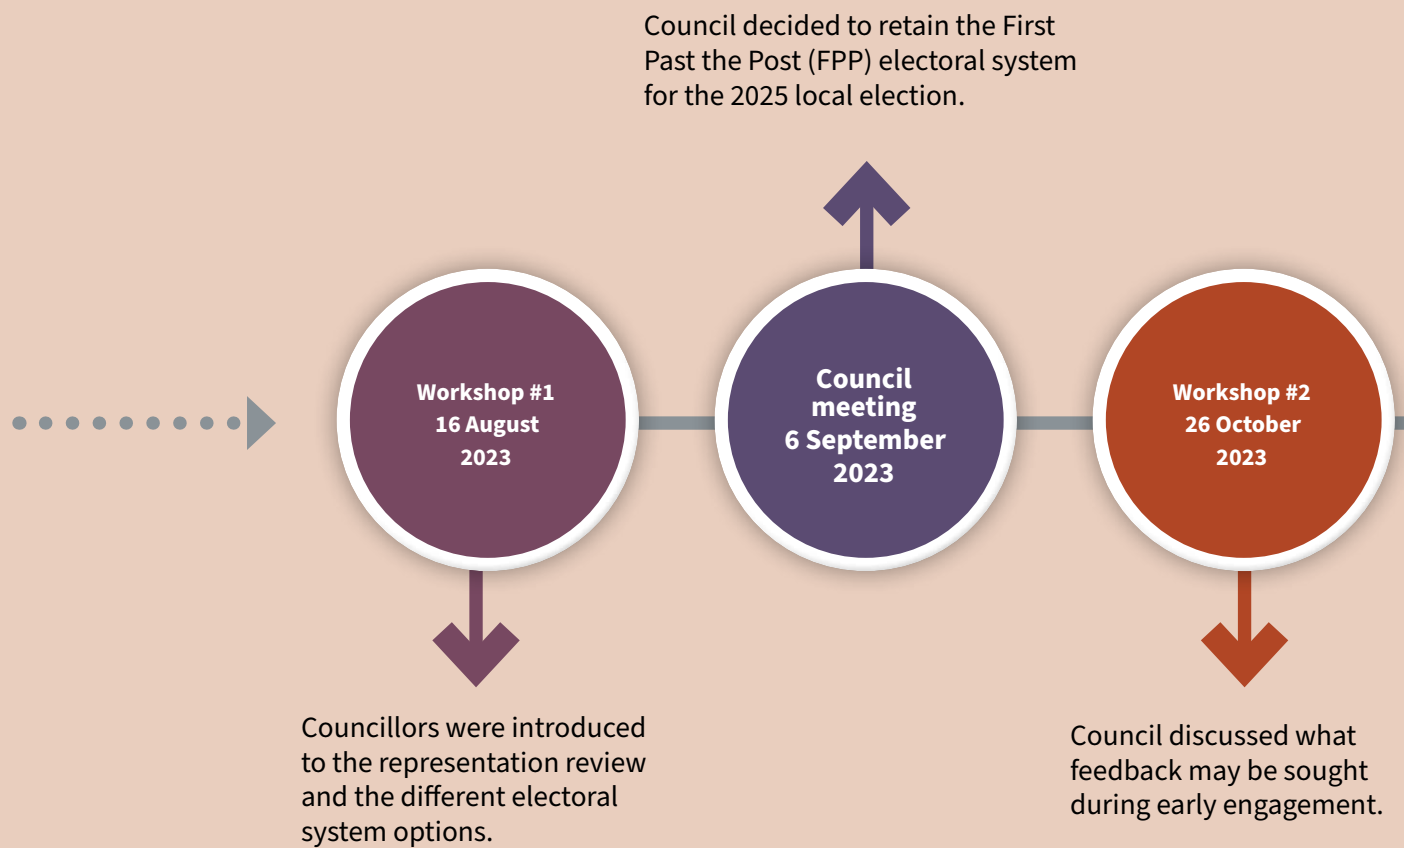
Council decided to retain the First Past the Post (FPP) electoral system for the 2025 local election.

Workshop #1
16 August
2023

Council
meeting
6 September
2023

Workshop #2
26 October
2023

Councillors were introduced to the representation review and the different electoral system options.

Council discussed what feedback may be sought during early engagement.